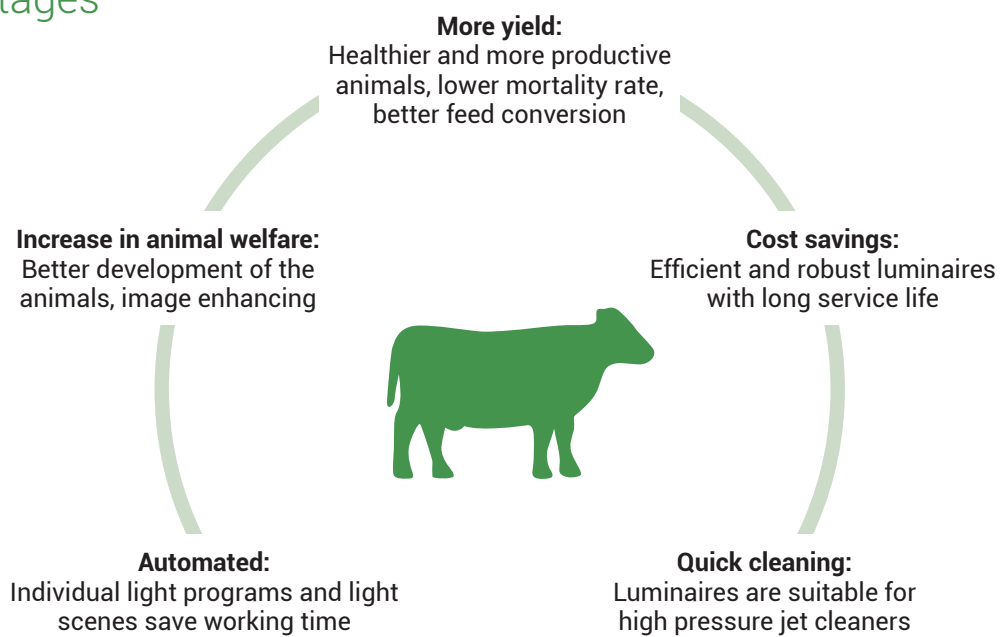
tages

**More yield:**
Healthier and more productive animals, lower mortality rate, better feed conversion

**Increase in animal welfare:**
Better development of the animals, image enhancing

**Cost savings:**
Efficient and robust luminaires with long service life

**Automated:**
Individual light programs and light scenes save working time

**Quick cleaning:**
Luminaires are suitable for high pressure jet cleaners